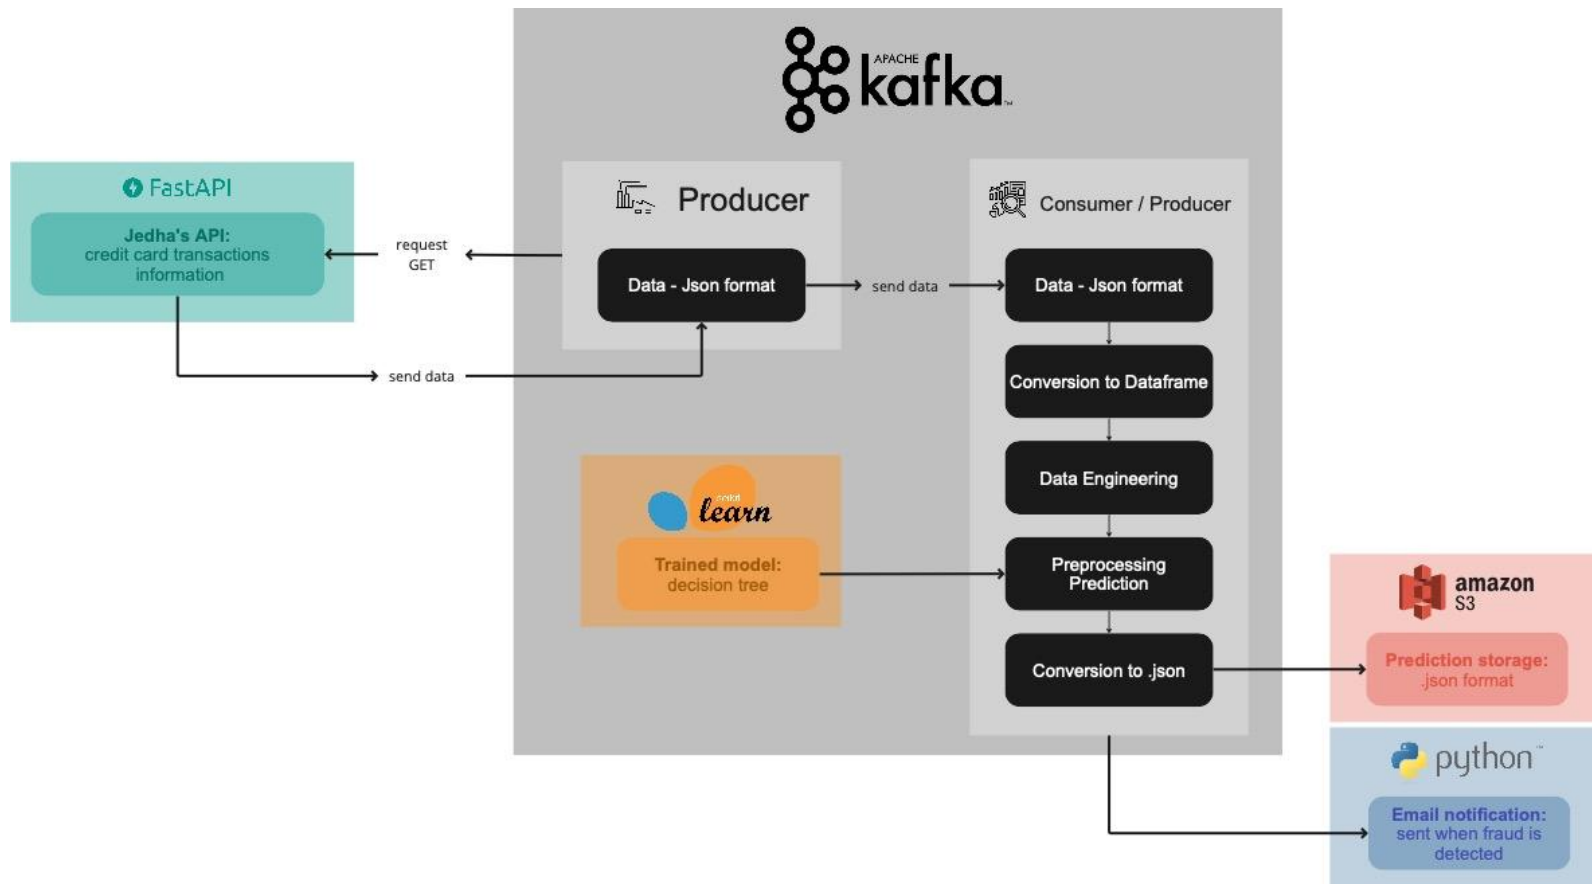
APACHE kafka

FastAPI

Jedha's API: credit card transactions information

request GET

Producer

Data - Json format

send data

send data

Consumer / Producer

Data - Json format

Conversion to Dataframe

Data Engineering

scikit learn

Trained model: decision tree

Preprocessing Prediction

Conversion to .json

amazon S3

Prediction storage: .json format

python

Email notification: sent when fraud is detected